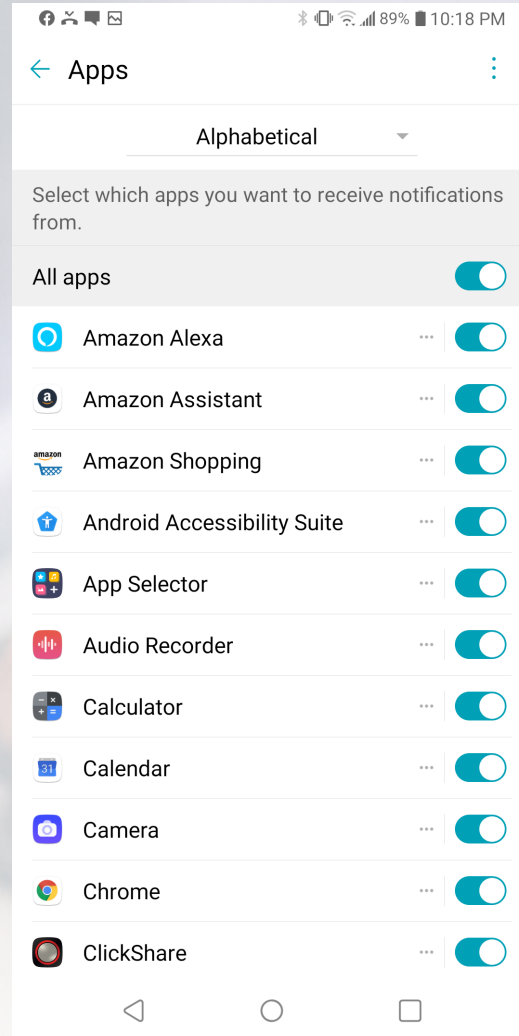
89% 10:18 PM

Apps

Alphabetical

Select which apps you want to receive notifications from.

All apps

Amazon Alexa

Amazon Assistant

amazon

Amazon Shopping

Android Accessibility Suite

App Selector

Audio Recorder

Calculator

31

Calendar

Camera

Chrome

ClickShare